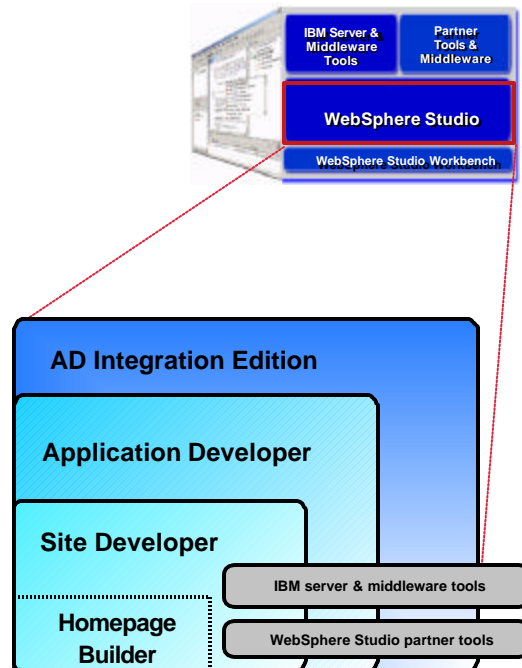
IBM Server & Middleware Tools

Partner Tools & Middleware

WebSphere Studio

WebSphere Studio Workbench

AD Integration Edition

Application Developer

Site Developer

Homepage Builder

IBM server & middleware tools

WebSphere Studio partner tools